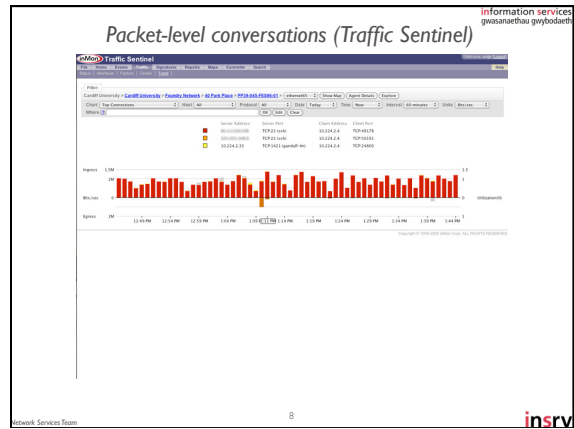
information services
gwasanaethau gwybodaeth

Packet-level conversations (Traffic Sentinel)

inMon Traffic Sentinel

File Home Events Traffic Signatures Reports Maps Controller Search

Help

Filter

Cardiff University > Cardiff University > Foundry Network > 40 Park Place > PP26-045-FES96-01 > ethernet4/5 Show Map Agent Details Explore

Chart Top Connections Host All Protocol All Date Today Time Now Interval 60 minutes Units Bits/sec

Where

OK Edit Clear

| | Server Address | Server Port | Client Address | Client Port |
|---|---|---|---|---|
| | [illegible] | TCP:22 (ssh) | 10.224.2.4 | TCP:49176 |
| | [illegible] | TCP:22 (ssh) | 10.224.2.4 | TCP:50191 |
| | 10.224.2.33 | TCP:1421 (gandalf-lm) | 10.224.2.4 | TCP:24800 |

Ingress 1.5M

1M

Bits/sec 0

Egress 1M

1.5

1

0

Utilization%

1

12:49 PM 12:54 PM 12:59 PM 1:04 PM 1:09 PM 1:14 PM 1:19 PM 1:24 PM 1:29 PM 1:34 PM 1:39 PM 1:44 PM

Copyright © 1999-2006 InMon Corp. ALL RIGHTS RESERVED

Network Services Team

8

insrv